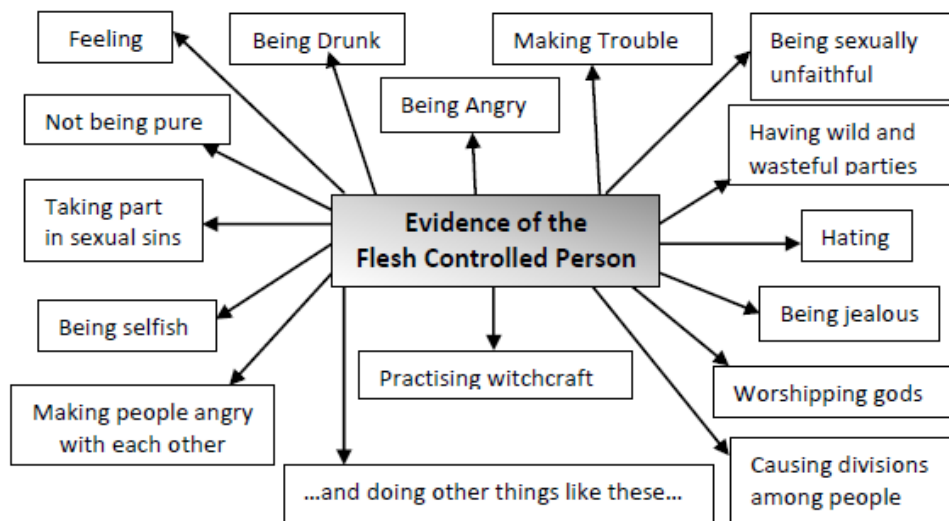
Evidence of the Flesh Controlled Person

Feeling

Being Drunk

Making Trouble

Being sexually unfaithful

Being Angry

Not being pure

Having wild and wasteful parties

Taking part in sexual sins

Hating

Being selfish

Being jealous

Practising witchcraft

Worshipping gods

Making people angry with each other

...and doing other things like these...

Causing divisions among people